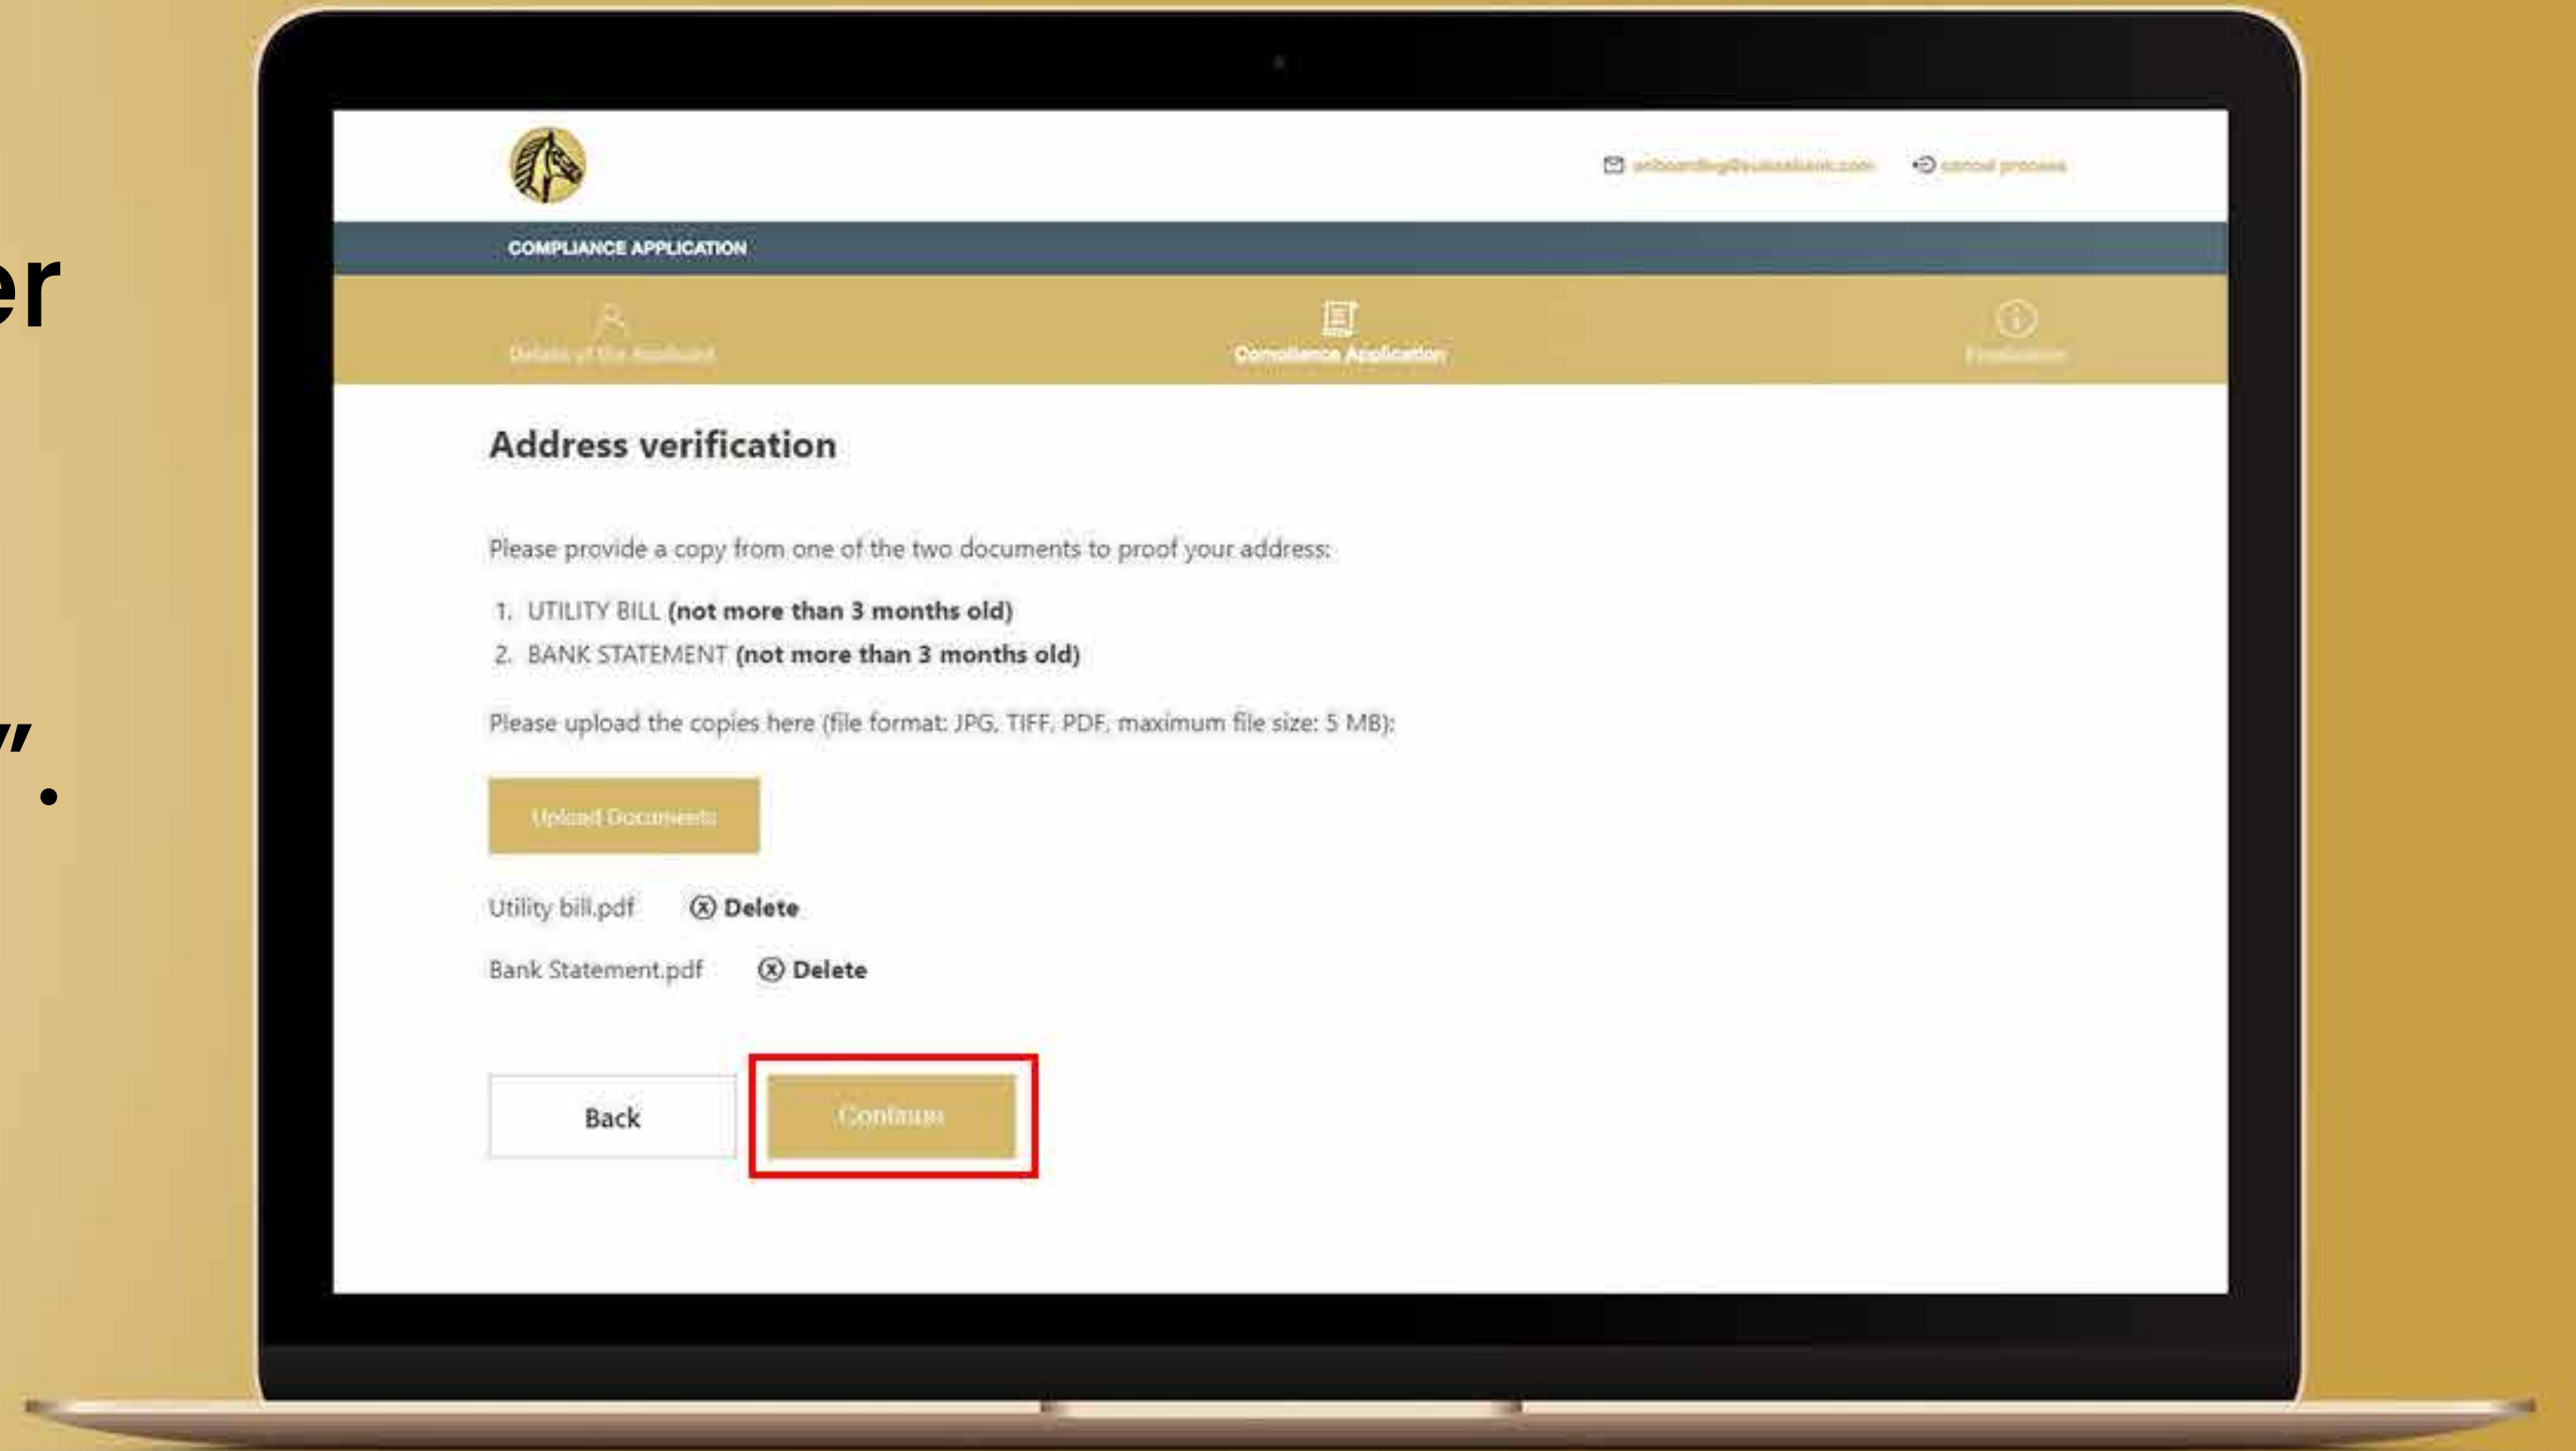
er

”.

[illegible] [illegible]

COMPLIANCE APPLICATION

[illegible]

Compliance Application

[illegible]

Address verification

Please provide a copy from one of the two documents to proof your address:

1. UTILITY BILL **(not more than 3 months old)**
2. BANK STATEMENT **(not more than 3 months old)**

Please upload the copies here (file format: JPG, TIFF, PDF, maximum file size: 5 MB):

Upload Documents

Utility bill.pdf ⓧ Delete

Bank Statement.pdf ⓧ Delete

Back

Continue